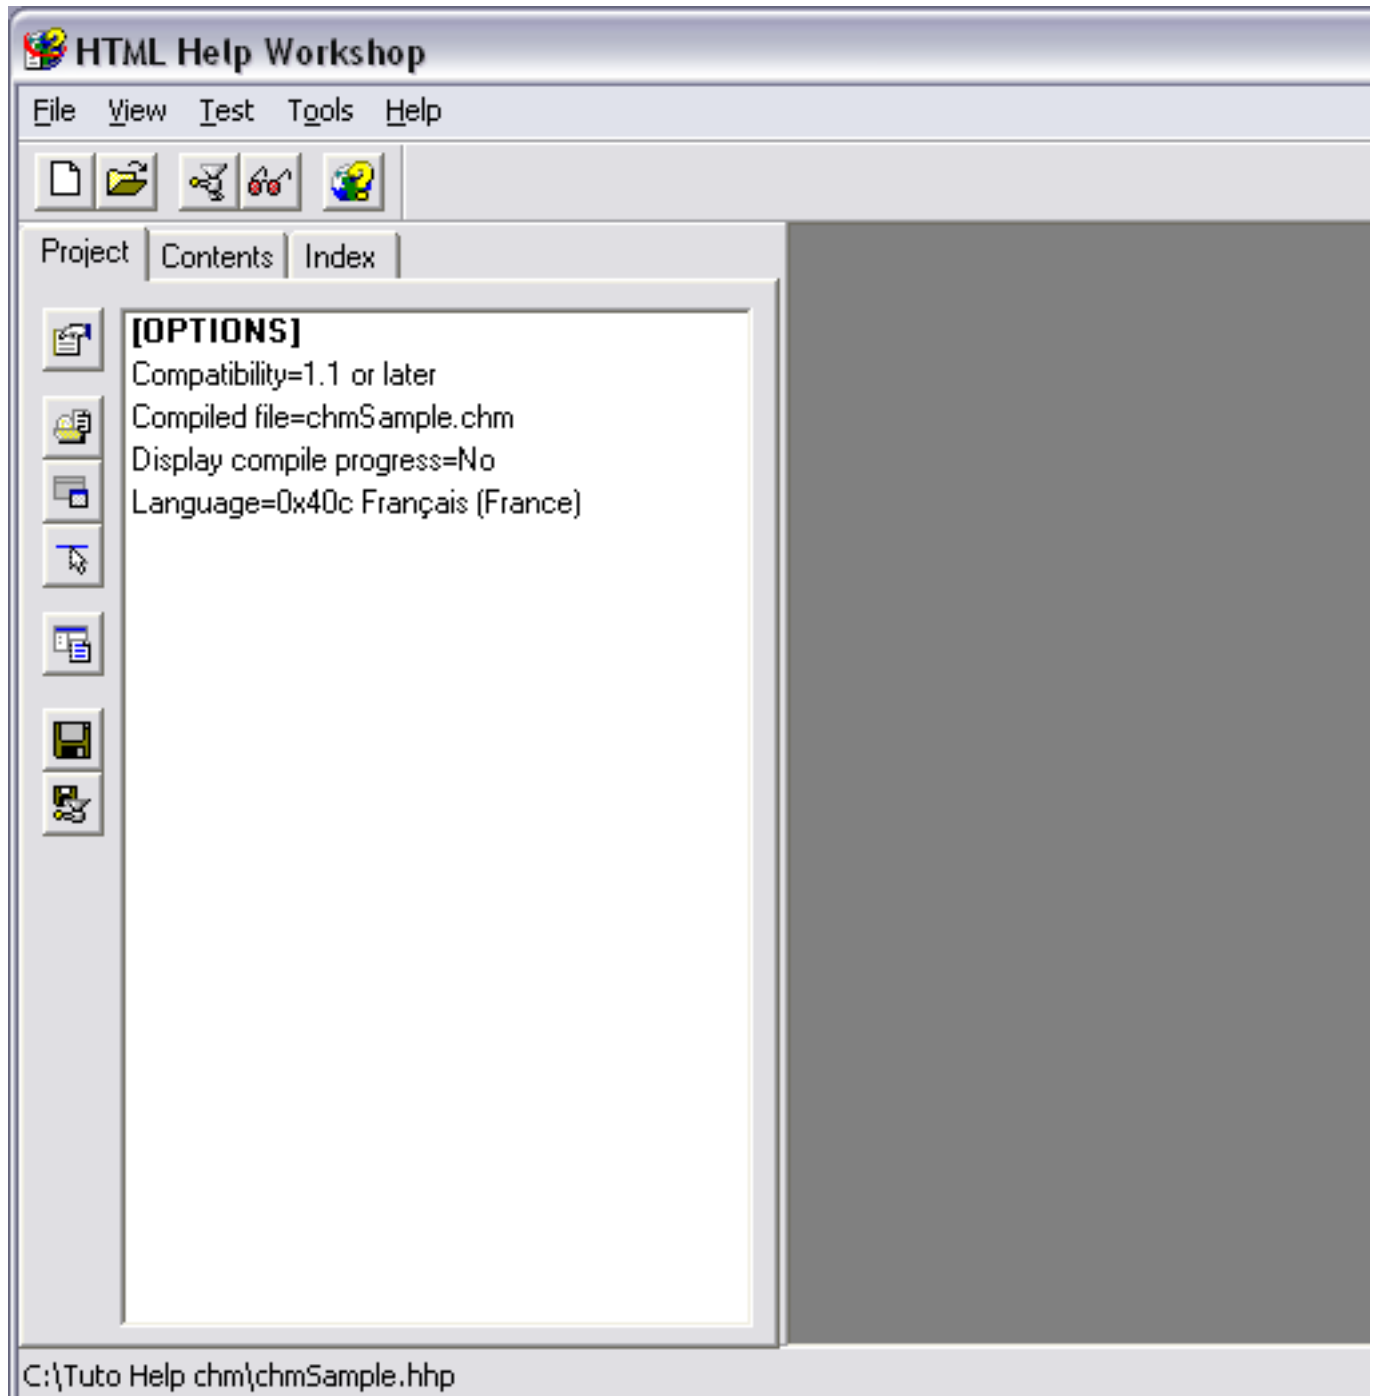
HTML Help Workshop

File View Test Tools Help

Project Contents Index

[OPTIONS]
Compatibility=1.1 or later
Compiled file=chmSample.chm
Display compile progress=No
Language=0x40c Français (France)

C:\Tuto Help chm\chmSample.hhp